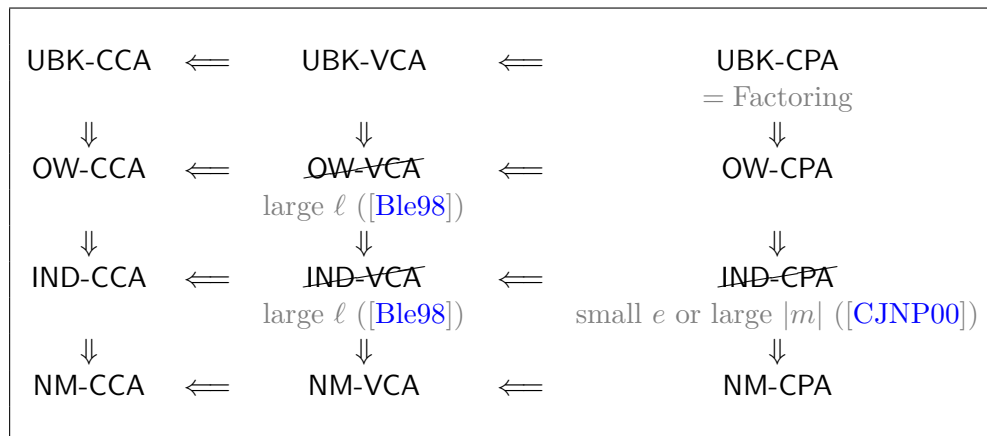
| | | | | |
|---|---|---|---|---|
| UBK-CCA | $\Longleftarrow$ | UBK-VCA | $\Longleftarrow$ | UBK-CPA = Factoring |
| $\Downarrow$ | | $\Downarrow$ | | $\Downarrow$ |
| OW-CCA | $\Longleftarrow$ | OW-VCA large $\ell$ ([Ble98]) | $\Longleftarrow$ | OW-CPA |
| $\Downarrow$ | | $\Downarrow$ | | $\Downarrow$ |
| IND-CCA | $\Longleftarrow$ | IND-VCA large $\ell$ ([Ble98]) | $\Longleftarrow$ | IND-CPA small $e$ or large $|m|$ ([CJNP00]) |
| $\Downarrow$ | | $\Downarrow$ | | $\Downarrow$ |
| NM-CCA | $\Longleftarrow$ | NM-VCA | $\Longleftarrow$ | NM-CPA |